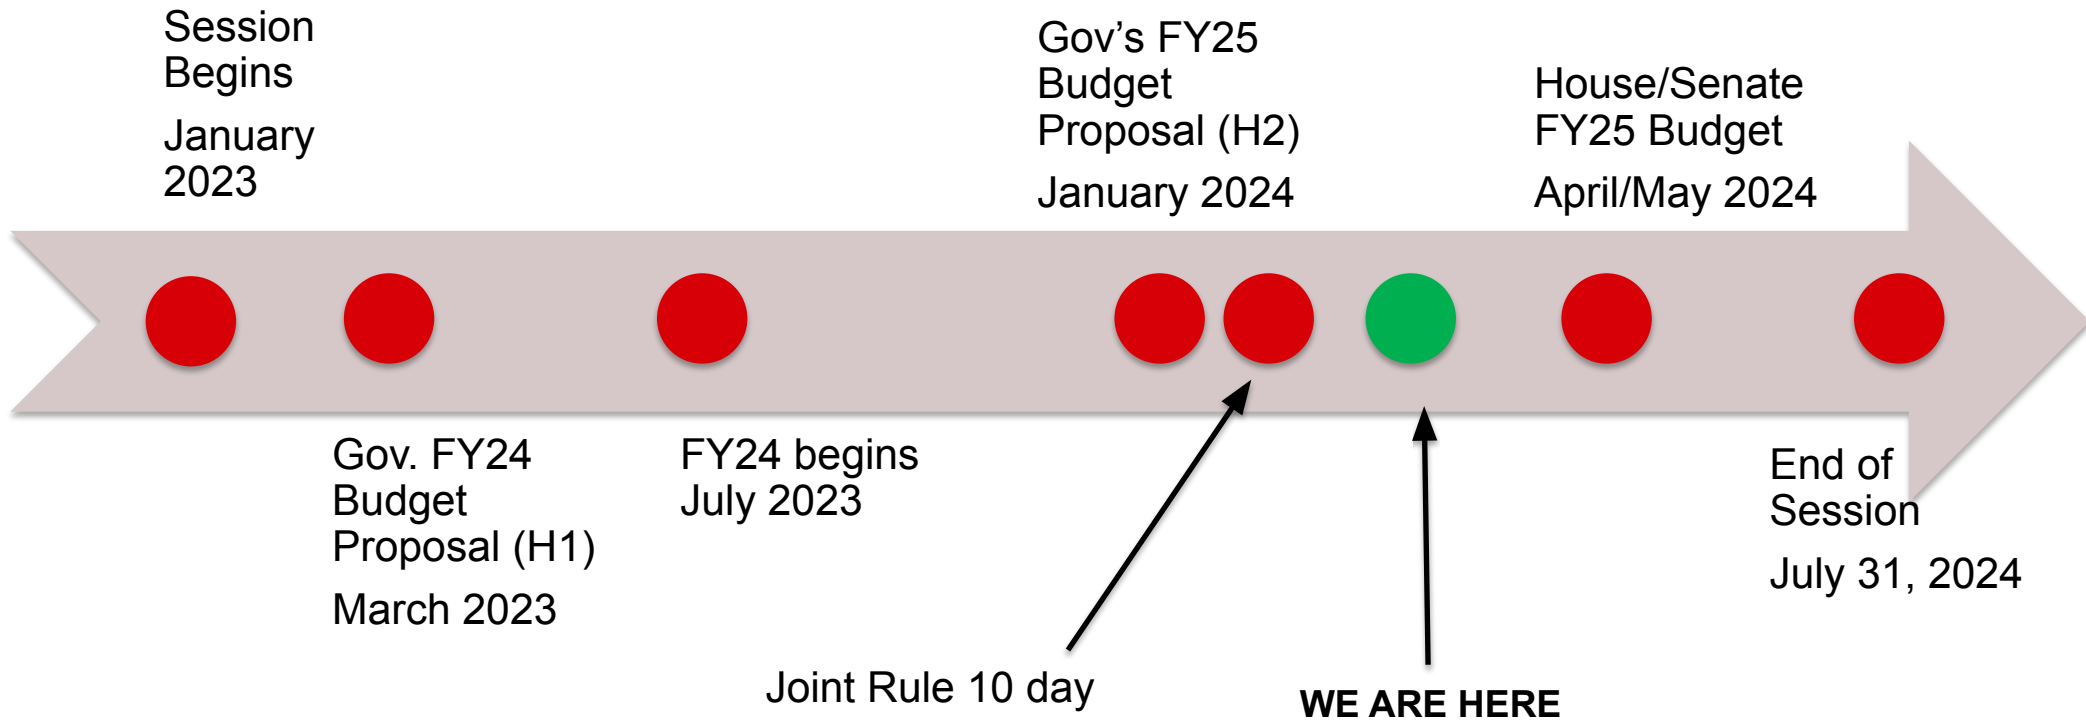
Session Begins

January 2023

Gov's FY25 Budget Proposal (H2)

January 2024

House/Senate FY25 Budget

April/May 2024

Gov. FY24 Budget Proposal (H1)

March 2023

FY24 begins July 2023

End of Session

July 31, 2024

Joint Rule 10 day

WE ARE HERE